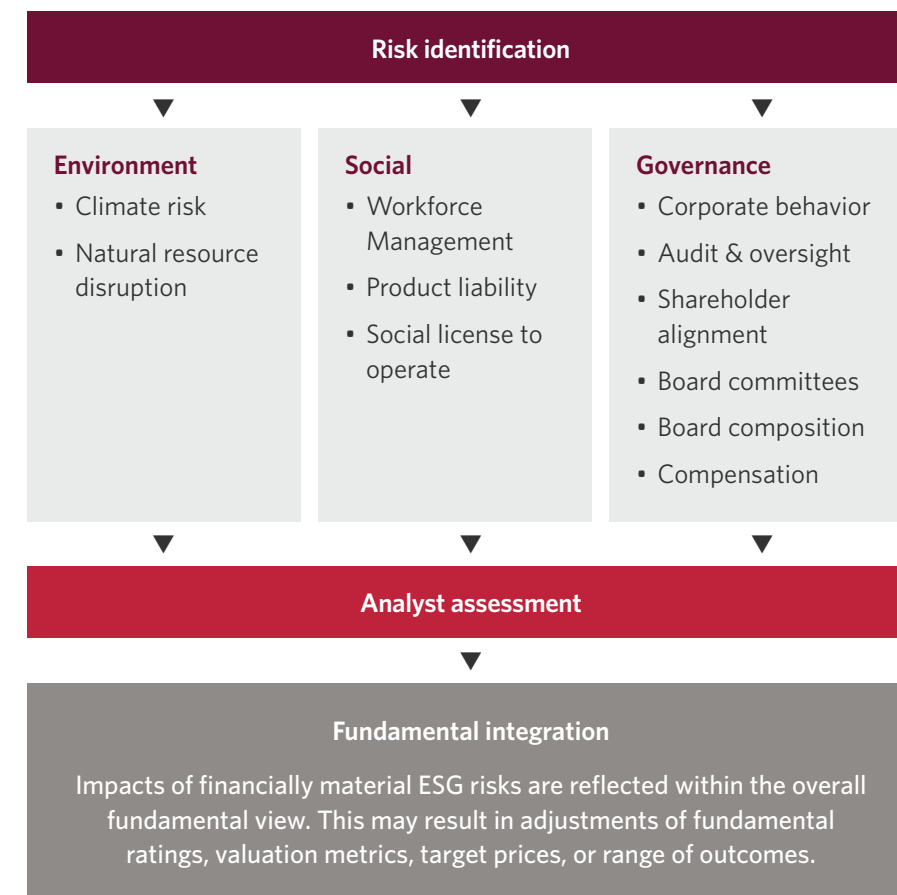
Risk identification

Environment
- Climate risk
- Natural resource disruption

Social
- Workforce Management
- Product liability
- Social license to operate

Governance
- Corporate behavior
- Audit & oversight
- Shareholder alignment
- Board committees
- Board composition
- Compensation

Analyst assessment

Fundamental integration

Impacts of financially material ESG risks are reflected within the overall fundamental view. This may result in adjustments of fundamental ratings, valuation metrics, target prices, or range of outcomes.